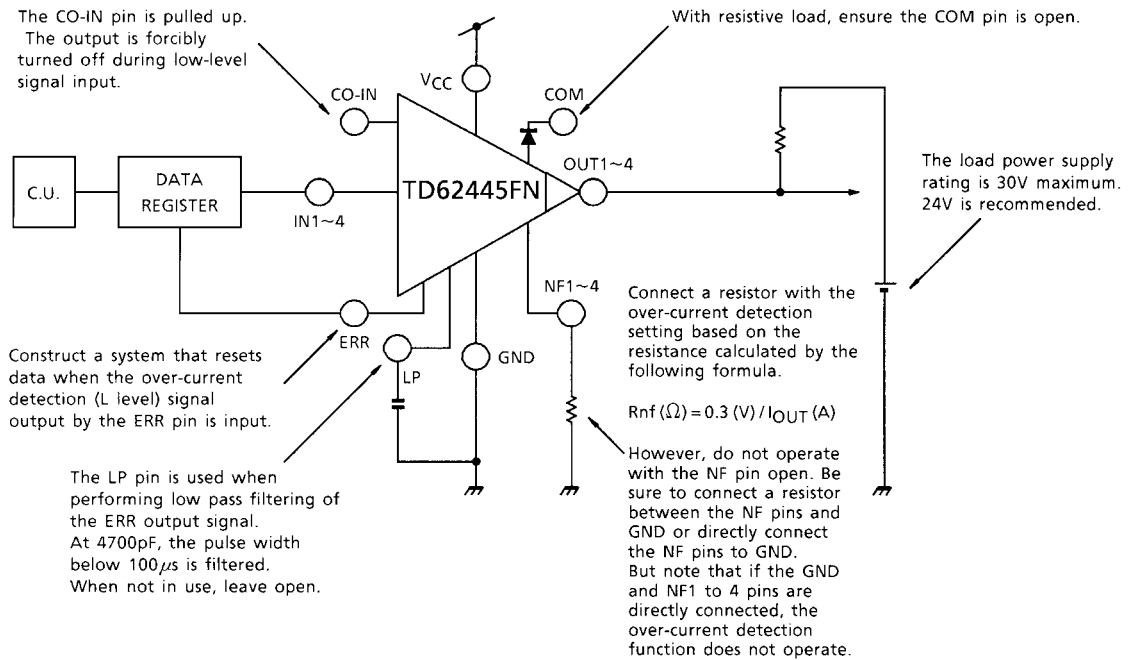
The CO-IN pin is pulled up. The output is forcibly turned off during low-level signal input.

With resistive load, ensure the COM pin is open.

CO-IN

$V_{CC}$

COM

C.U.

DATA REGISTER

IN1~4

TD62445FN

OUT1~4

The load power supply rating is 30V maximum. 24V is recommended.

NF1~4

ERR

LP

GND

Connect a resistor with the over-current detection setting based on the resistance calculated by the following formula.

$Rnf\,(\Omega) = 0.3\,(V) / I_{OUT}\,(A)$

Construct a system that resets data when the over-current detection (L level) signal output by the ERR pin is input.

The LP pin is used when performing low pass filtering of the ERR output signal. At 4700pF, the pulse width below 100$\mu$s is filtered. When not in use, leave open.

However, do not operate with the NF pin open. Be sure to connect a resistor between the NF pins and GND or directly connect the NF pins to GND. But note that if the GND and NF1 to 4 pins are directly connected, the over-current detection function does not operate.